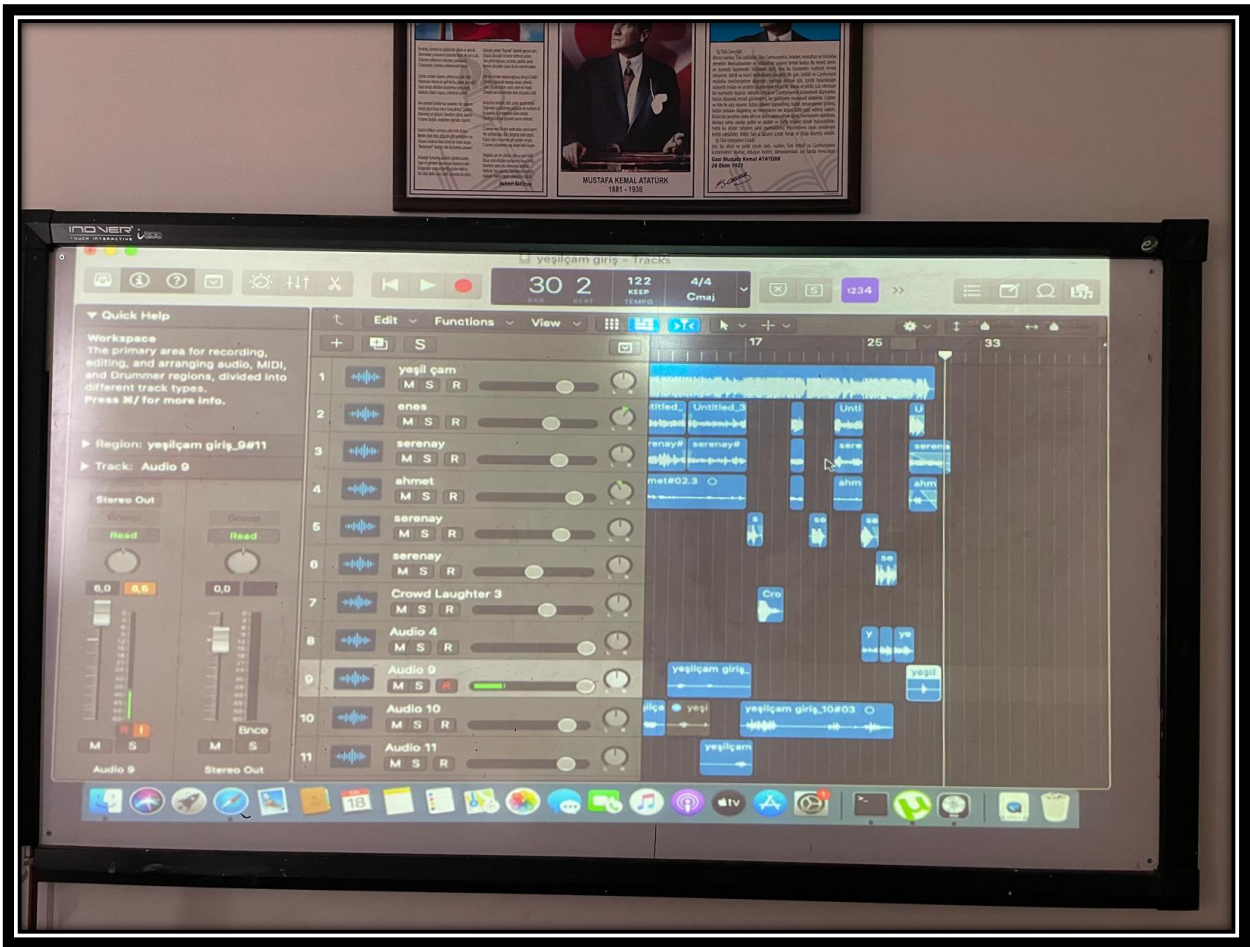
MUSTAFA KEMAL ATATÜRK
1881 - 1938

Gazi Mustafa Kemal ATATÜRK
20 Ekim 1927

INOVER

yeşilçam giriş - Tracks

30 2
BAR BEAT
122
KEEP
TEMPO
4/4
Cmaj
1234

Quick Help
Workspace
The primary area for recording, editing, and arranging audio, MIDI, and Drummer regions, divided into different track types.
Press ⌘/ for more info.

Region: yeşilçam giriş_9#11
Track: Audio 9

Stereo Out
Group
Read
6,0
8,6
Group
Read
0,0
Bnce
M S
M S
Audio 9
Stereo Out

Edit Functions View

17
25
33

1 yeşil çam M S R
2 enes M S R
3 serenay M S R
4 ahmet M S R
5 serenay M S R
6 serenay M S R
7 Crowd Laughter 3 M S R
8 Audio 4 M S R
9 Audio 9 M S R
10 Audio 10 M S R
11 Audio 11 M S R

Untitled_ Untitled_3 Unti U
serenay# serenay# sere serena
met#02.3 ahm ahm
s se se
se
Cro
y ye
yeşilçam giriş_ yeşil
ilça yeşi yeşilçam giriş_10#03
yeşilçam

18